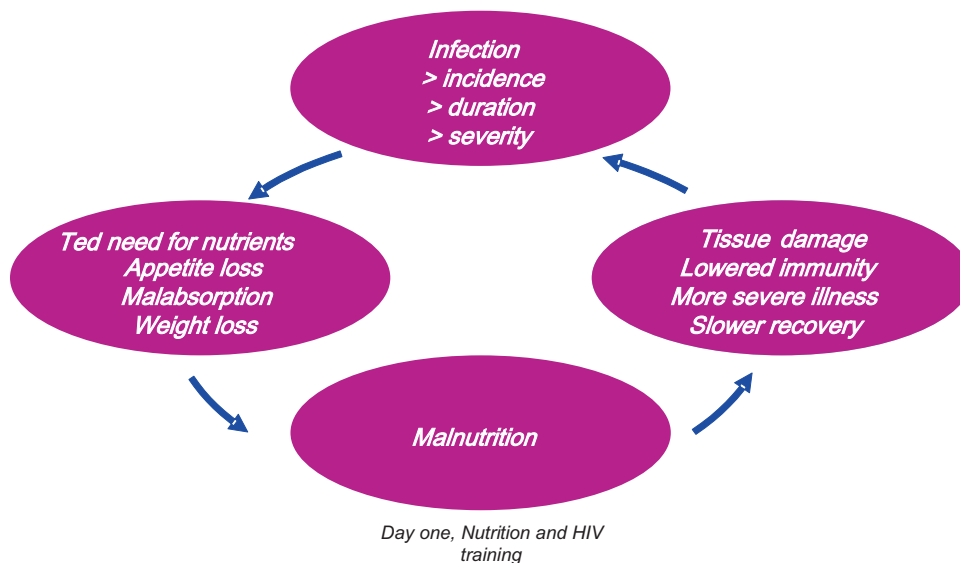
Infection
> incidence
> duration
> severity

Ted need for nutrients
Appetite loss
Malabsorption
Weight loss

Tissue damage
Lowered immunity
More severe illness
Slower recovery

Malnutrition

Day one, Nutrition and HIV training